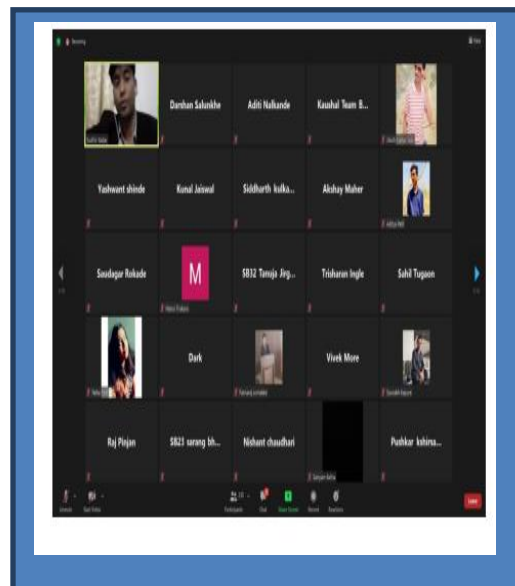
Recording

Darshan Salunkhe

Aditi Nalkande

Kaushal Team B...

Yashwant shinde

Kunal Jaiswal

Siddharth kulka...

Akshay Maher

M

Saudagar Rokade

SB32 Tanuja Jirg...

Trisharan Ingle

Sahil Tugaon

Dark

Vivek More

Raj Pinjan

SB23 sarang bh...

Nishant chaudhari

Pushkar kshirsa...

Leave